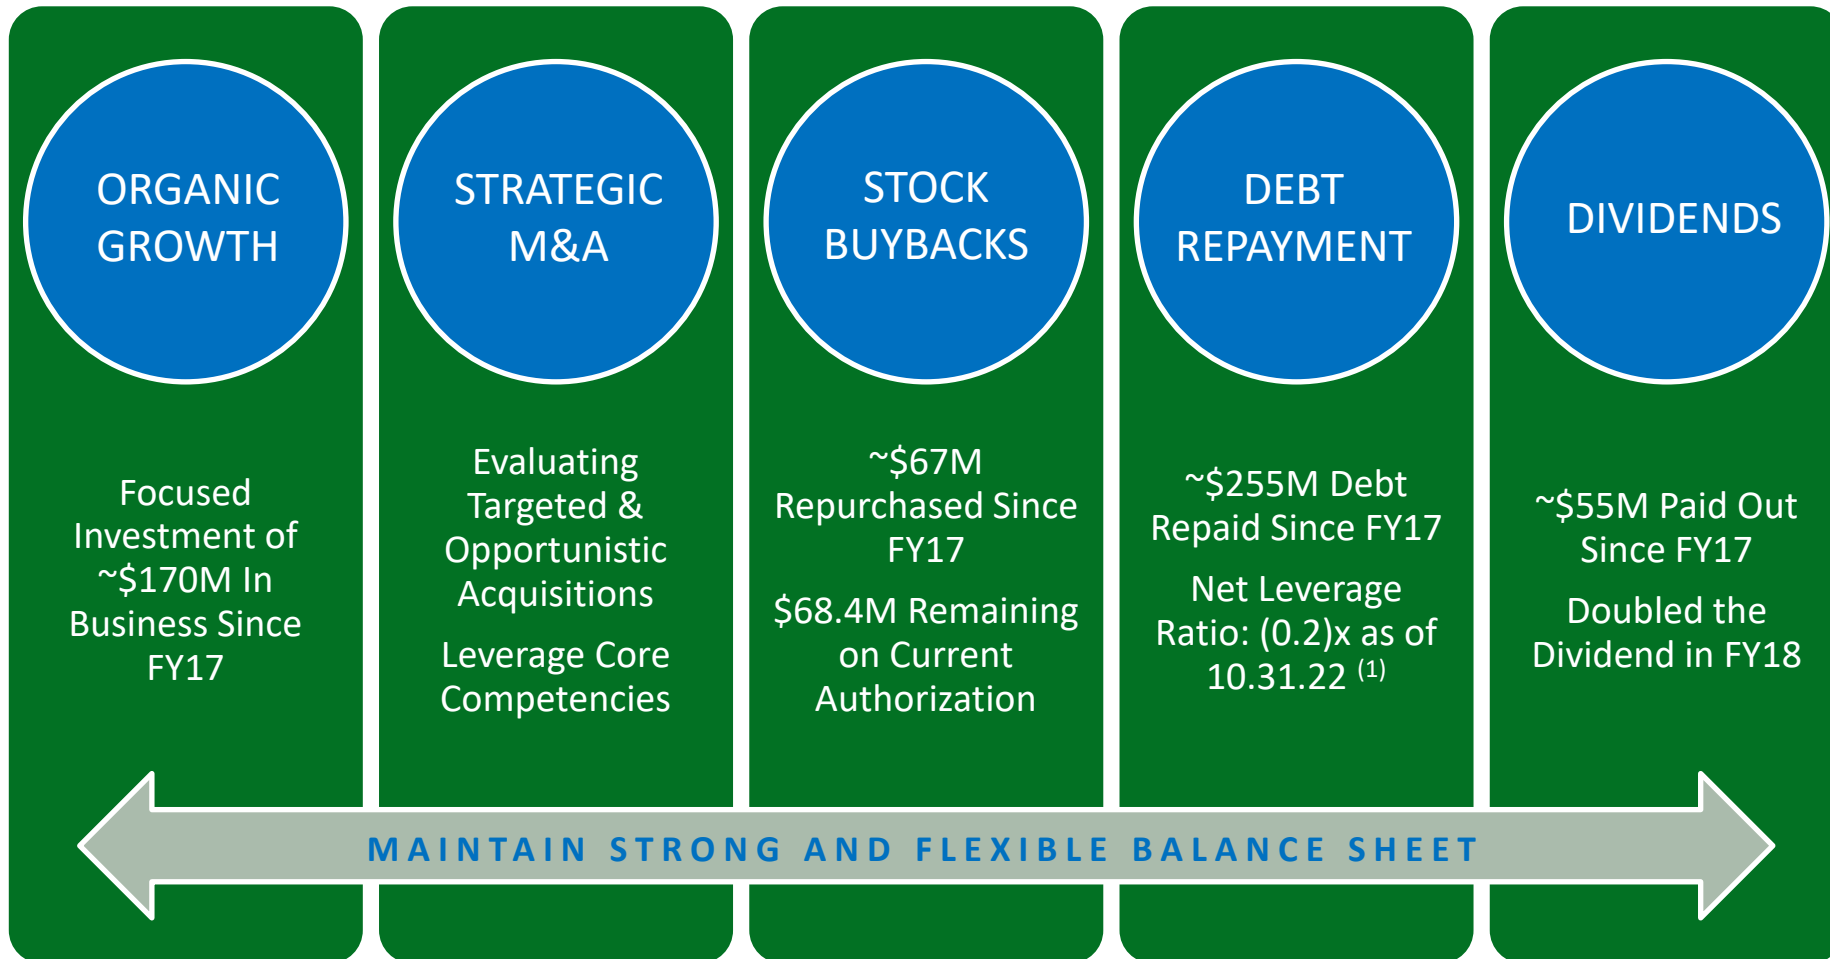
ORGANIC GROWTH

Focused Investment of ~\$170M In Business Since FY17

STRATEGIC M&A

Evaluating Targeted & Opportunistic Acquisitions

Leverage Core Competencies

STOCK BUYBACKS

~\$67M Repurchased Since FY17

\$68.4M Remaining on Current Authorization

DEBT REPAYMENT

~\$255M Debt Repaid Since FY17

Net Leverage Ratio: (0.2)x as of 10.31.22 $^{(1)}$

DIVIDENDS

~\$55M Paid Out Since FY17

Doubled the Dividend in FY18

MAINTAIN STRONG AND FLEXIBLE BALANCE SHEET